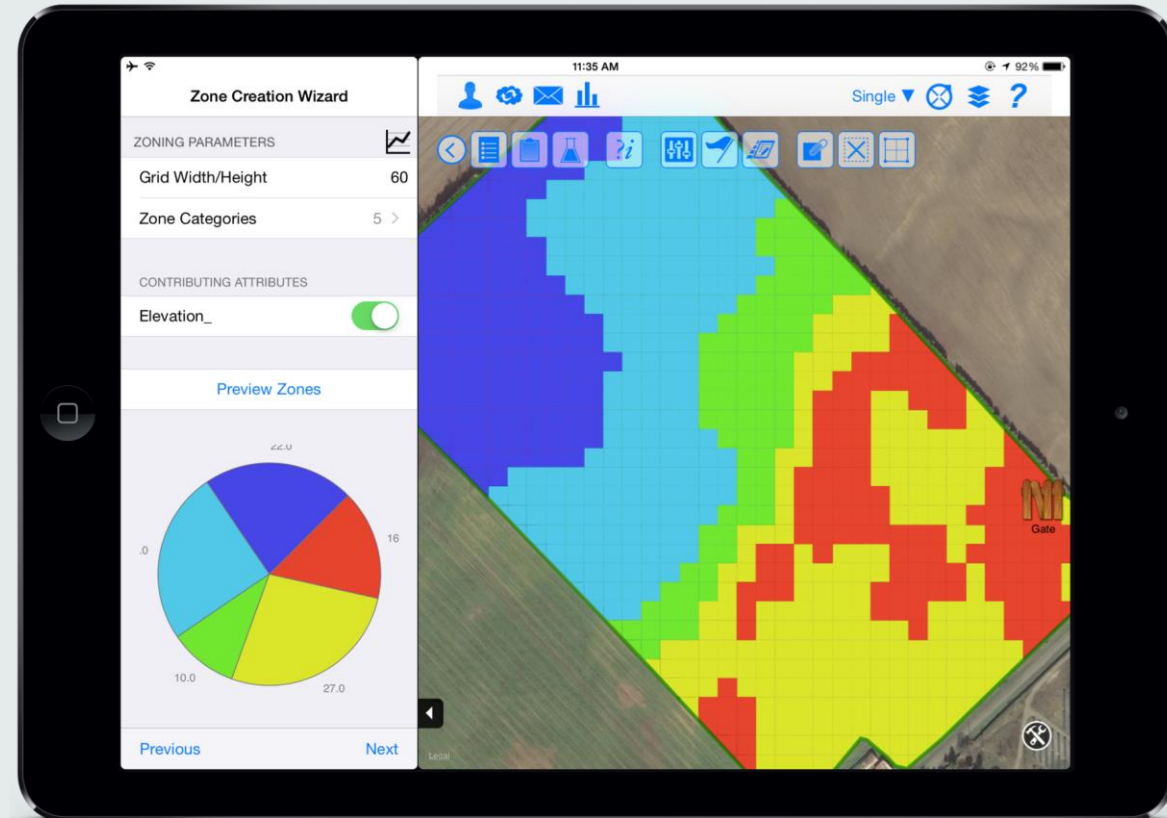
11:35 AM

92%

Zone Creation Wizard

ZONING PARAMETERS

Grid Width/Height 60

Zone Categories 5 >

CONTRIBUTING ATTRIBUTES

Elevation_

Preview Zones

22.0

16

.0

10.0

27.0

Previous

Next

Single ▼

?

Gate

Legal